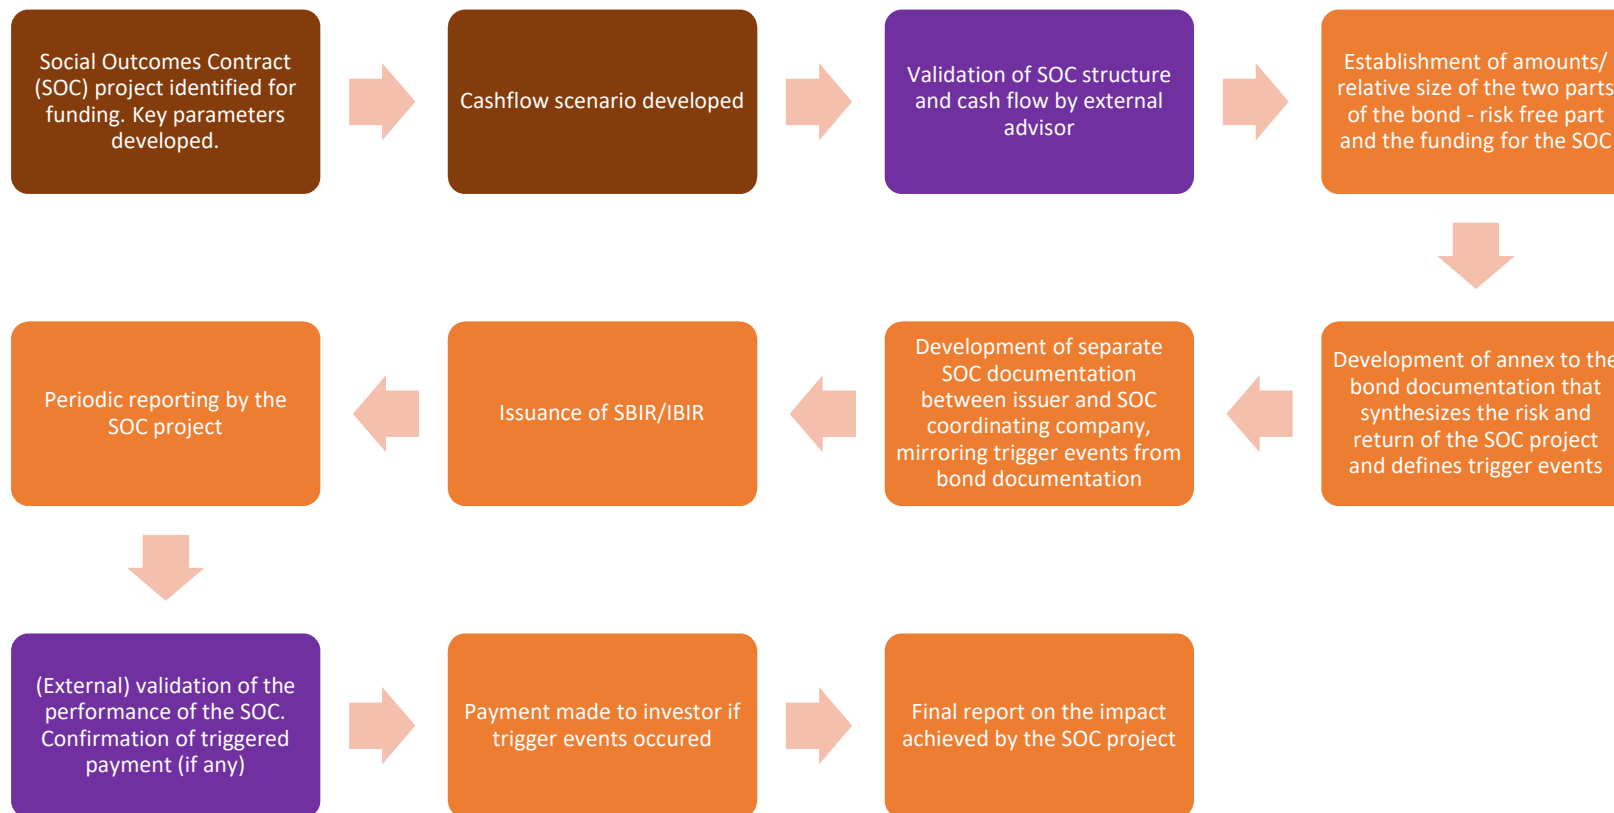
Social Outcomes Contract (SOC) project identified for funding. Key parameters developed.

Cashflow scenario developed

Validation of SOC structure and cash flow by external advisor

Establishment of amounts/ relative size of the two parts of the bond - risk free part and the funding for the SOC

Development of annex to the bond documentation that synthesizes the risk and return of the SOC project and defines trigger events

Development of separate SOC documentation between issuer and SOC coordinating company, mirroring trigger events from bond documentation

Issuance of SBIR/IBIR

Periodic reporting by the SOC project

(External) validation of the performance of the SOC. Confirmation of triggered payment (if any)

Payment made to investor if trigger events occured

Final report on the impact achieved by the SOC project